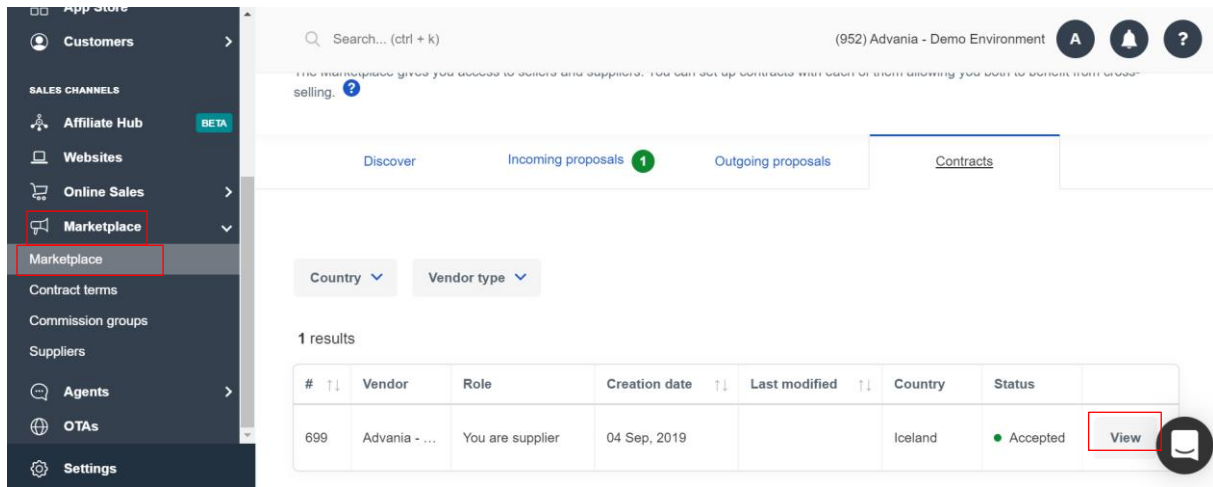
App Store
Customers
SALES CHANNELS
Affiliate Hub BETA
Websites
Online Sales
Marketplace
Marketplace
Contract terms
Commission groups
Suppliers
Agents
OTAs
Settings

Search... (ctrl + k)
(952) Advania - Demo Environment A ?

The Marketplace gives you access to sellers and suppliers. You can set up contracts with each of them allowing you both to benefit from cross-selling.

Discover
Incoming proposals 1
Outgoing proposals
Contracts

Country
Vendor type

1 results

| # | Vendor | Role | Creation date | Last modified | Country | Status | |
|---|---|---|---|---|---|---|---|
| 699 | Advania - ... | You are supplier | 04 Sep, 2019 | | Iceland | Accepted | View |